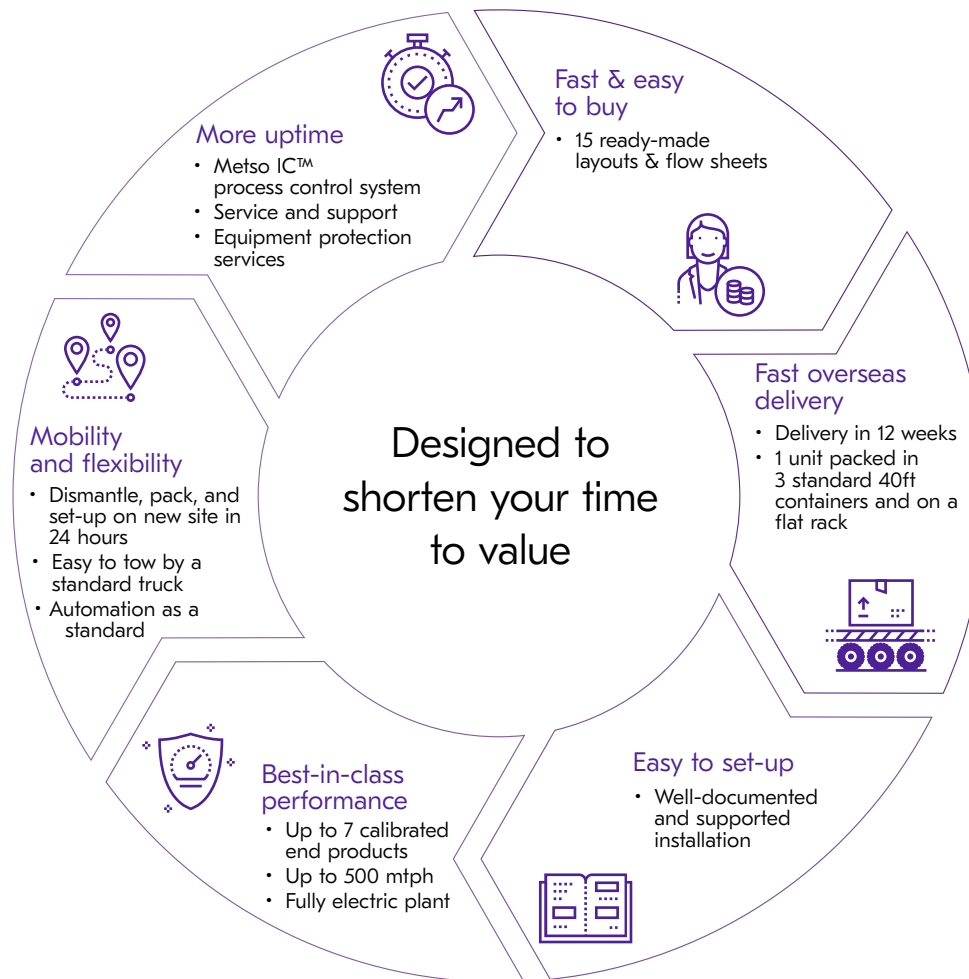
More uptime
• Metso IC™ process control system
• Service and support
• Equipment protection services

Fast & easy to buy
• 15 ready-made layouts & flow sheets

Fast overseas delivery
• Delivery in 12 weeks
• 1 unit packed in 3 standard 40ft containers and on a flat rack

Easy to set-up
• Well-documented and supported installation

Best-in-class performance
• Up to 7 calibrated end products
• Up to 500 mtph
• Fully electric plant

Mobility and flexibility
• Dismantle, pack, and set-up on new site in 24 hours
• Easy to tow by a standard truck
• Automation as a standard

Designed to shorten your time to value